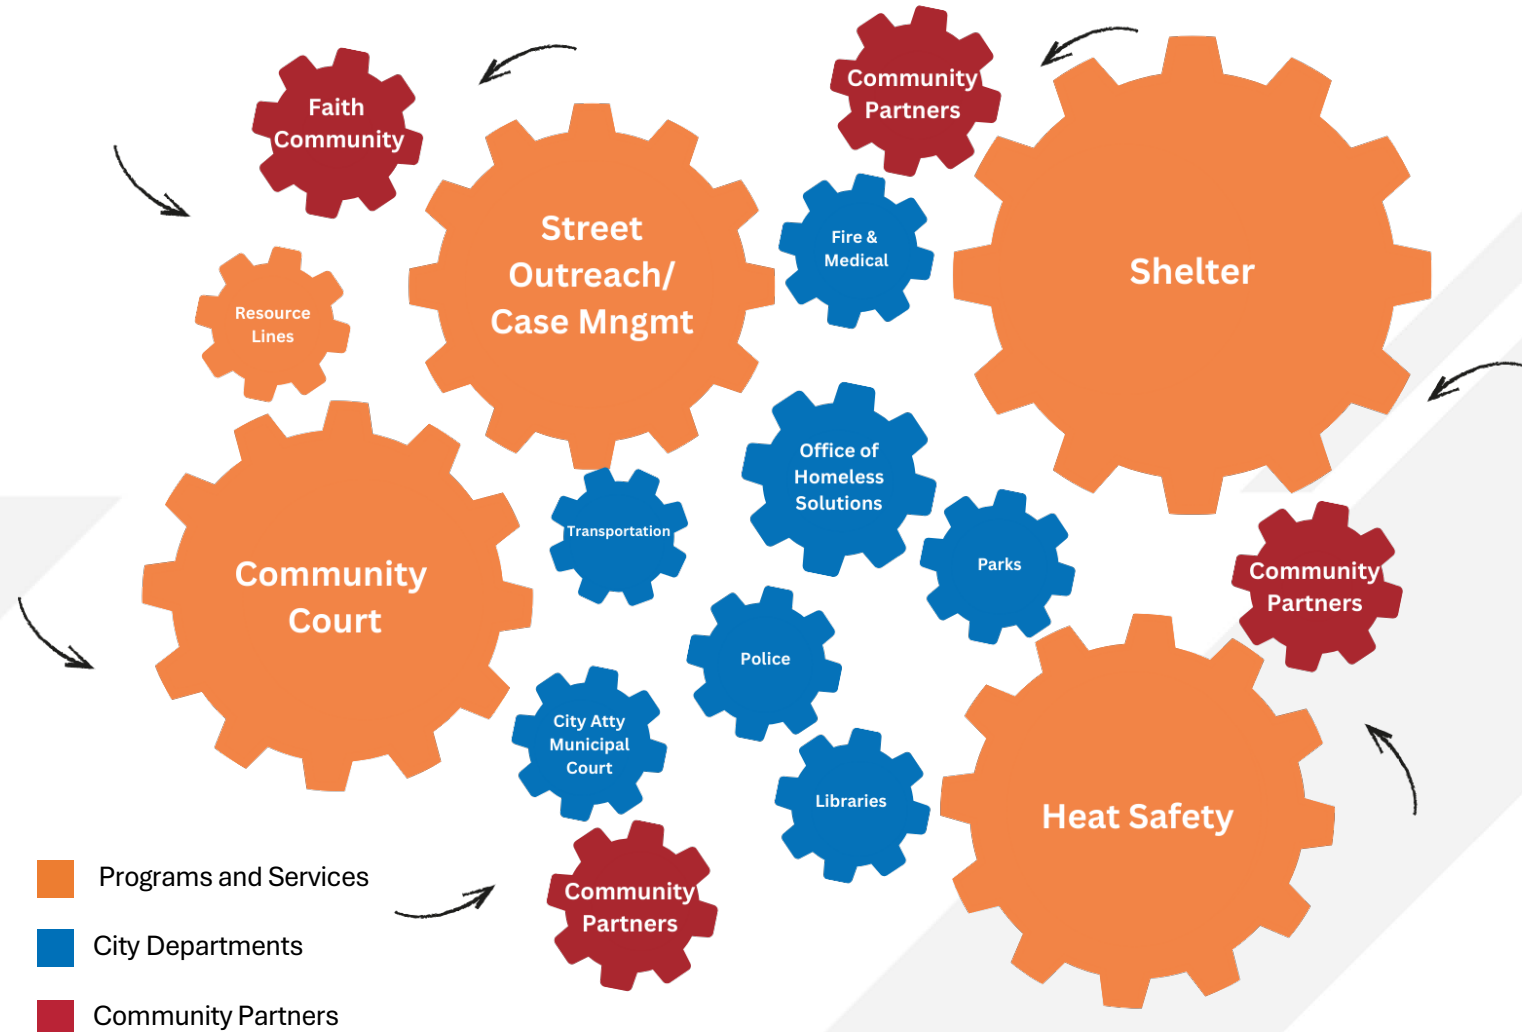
Faith Community

Community Partners

Street Outreach/ Case Mngmt

Fire & Medical

Shelter

Resource Lines

Community Court

Transportation

Office of Homeless Solutions

Parks

Community Partners

Police

City Atty Municipal Court

Libraries

Heat Safety

Community Partners

Programs and Services

City Departments

Community Partners